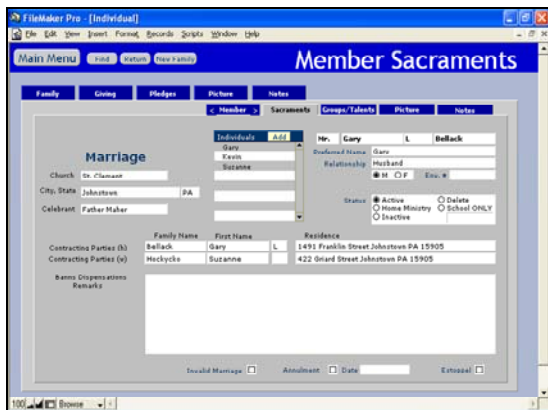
FileMaker Pro - [Individual]

File Edit View Insert Format Records Scripts Window Help

Main Menu Find Return New Family

Member Sacraments

Family Giving Pledges Picture Notes

< Member > Sacraments Groups/Talents Picture Notes

Marriage

Individuals Add

Gary

Kevin

Suzanne

Mr. Gary L Bellack

Preferred Name Gary

Relationship Husband

M F Env. #

Status Active Delete

Home Ministry School ONLY

Inactive

Church St. Clement

City, State Johnstown PA

Celebrant Father Maher

Family Name First Name Residence

Contracting Parties (h) Bellack Gary L 1491 Franklin Street Johnstown PA 15905

Contracting Parties (w) Hockycko Suzanne 422 Griard Street Johnstown PA 15905

Banns Dispensations Remarks

Invalid Marriage Annulment Date Estoppel

100 Browse